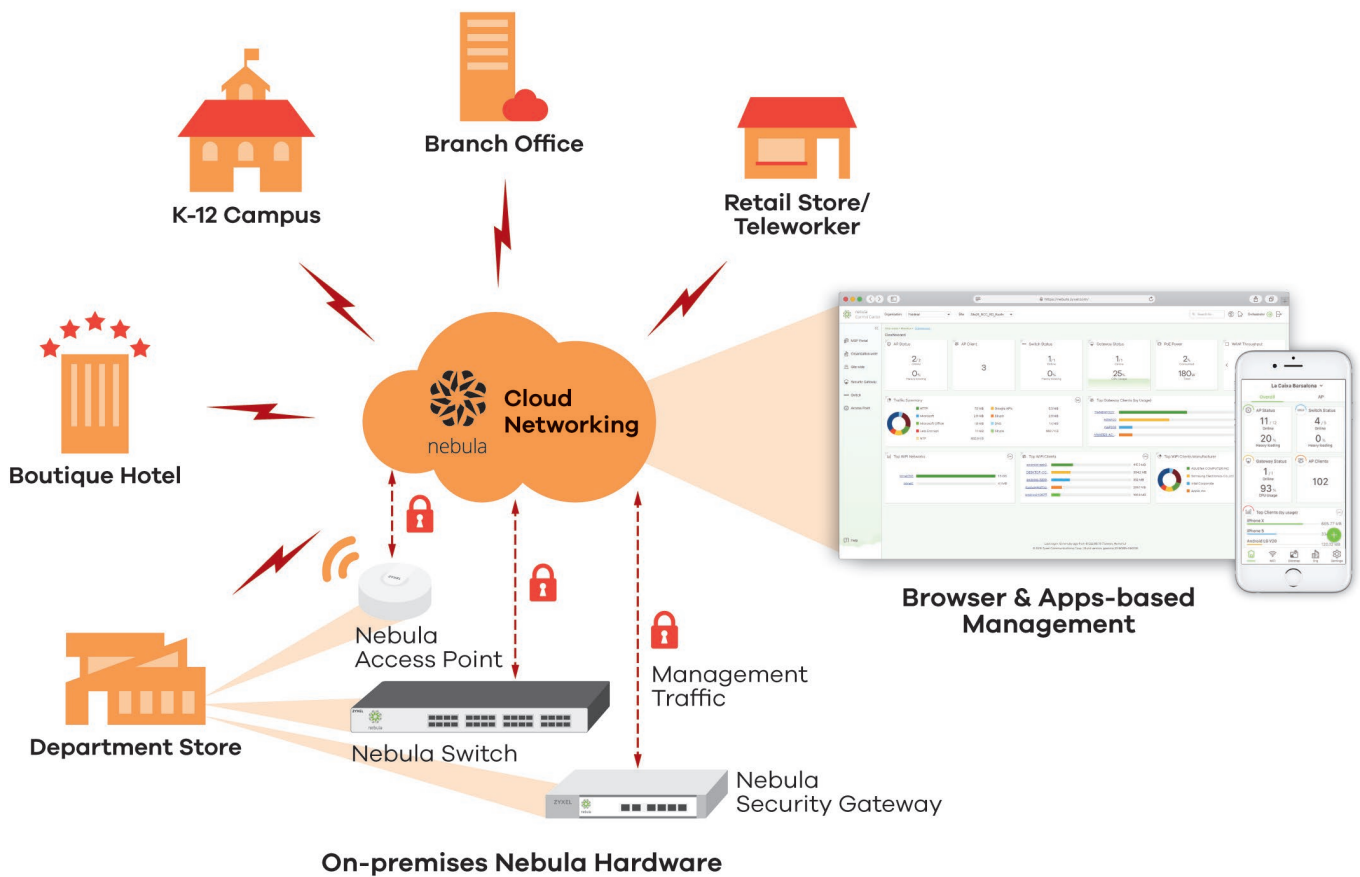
Branch Office

K-12 Campus

Retail Store/
Teleworker

Boutique Hotel

nebula

Cloud
Networking

Browser & Apps-based
Management

Nebula
Access Point

Management
Traffic

Department Store

Nebula Switch

Nebula
Security Gateway

On-premises Nebula Hardware

La Caixa Barcelona

AP Status
11
20

Switch Status
4
0

Gateway Status
1
93

AP Clients
102

Top Clients by usage